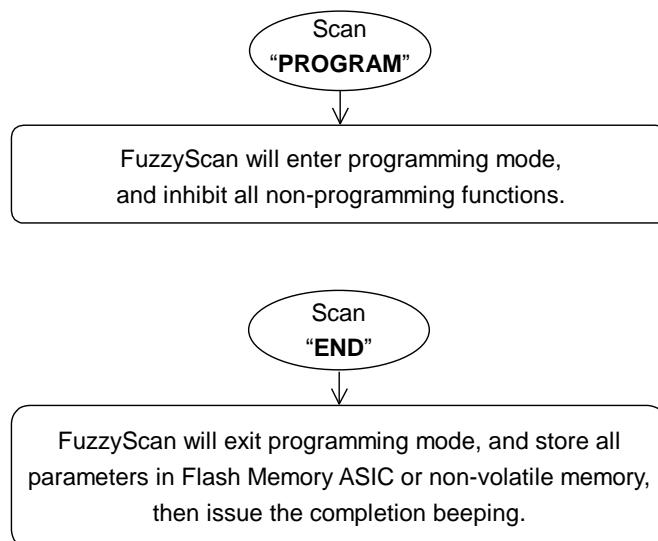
Scan
"**PROGRAM**"

FuzzyScan will enter programming mode, and inhibit all non-programming functions.

Scan
"**END**"

FuzzyScan will exit programming mode, and store all parameters in Flash Memory ASIC or non-volatile memory, then issue the completion beeping.